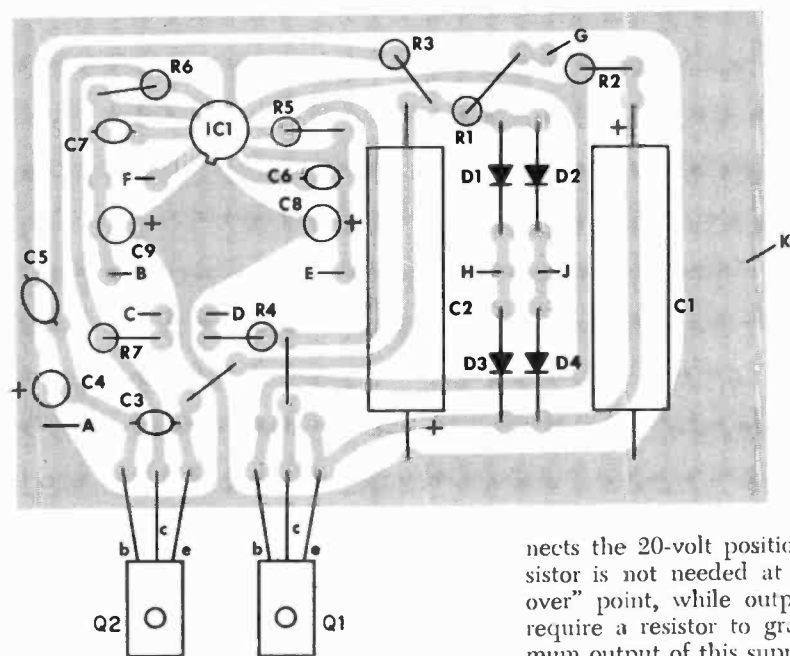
R6
R3
G
R2
IC1
R5
R1
C7
+
F
C6
D1
D2
C8
+
C9
+
K
C5
B
E
H
J
C2
C1
C
D
R4
R7
D3
D4
+
C4
C3
A
+
b
c
e
b
c
e
Q2
Q1

nects the 20-volt positio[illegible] sistor is not needed at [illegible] over" point, while outp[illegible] require a resistor to gr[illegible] mum output of this sup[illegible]